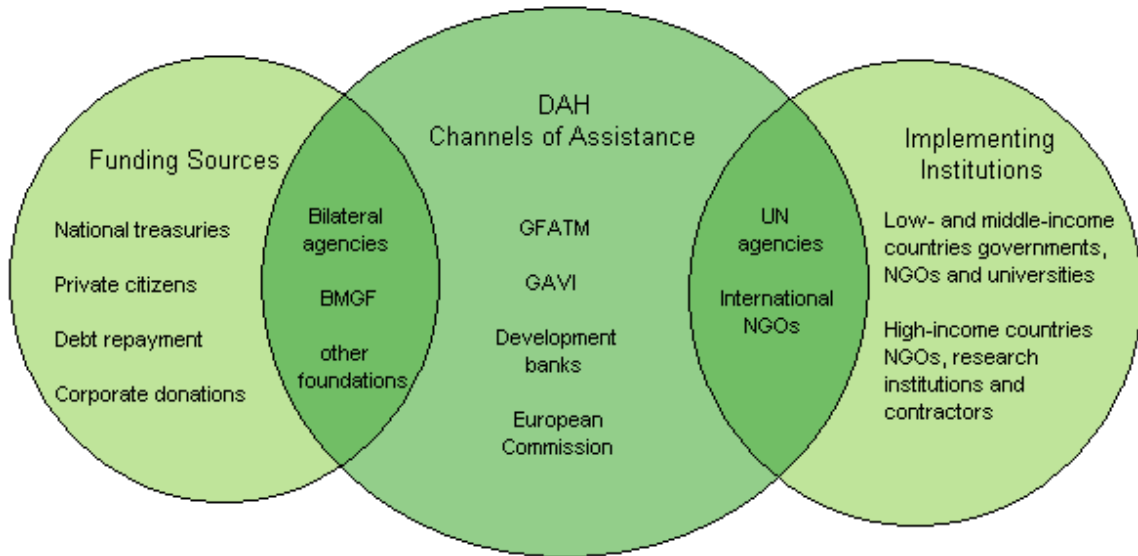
Funding Sources

National treasuries

Private citizens

Debt repayment

Corporate donations

Bilateral agencies

BMGF

other foundations

DAH
Channels of Assistance

GFATM

GAVI

Development banks

European Commission

UN agencies

International NGOs

Implementing Institutions

Low- and middle-income countries governments, NGOs and universities

High-income countries NGOs, research institutions and contractors